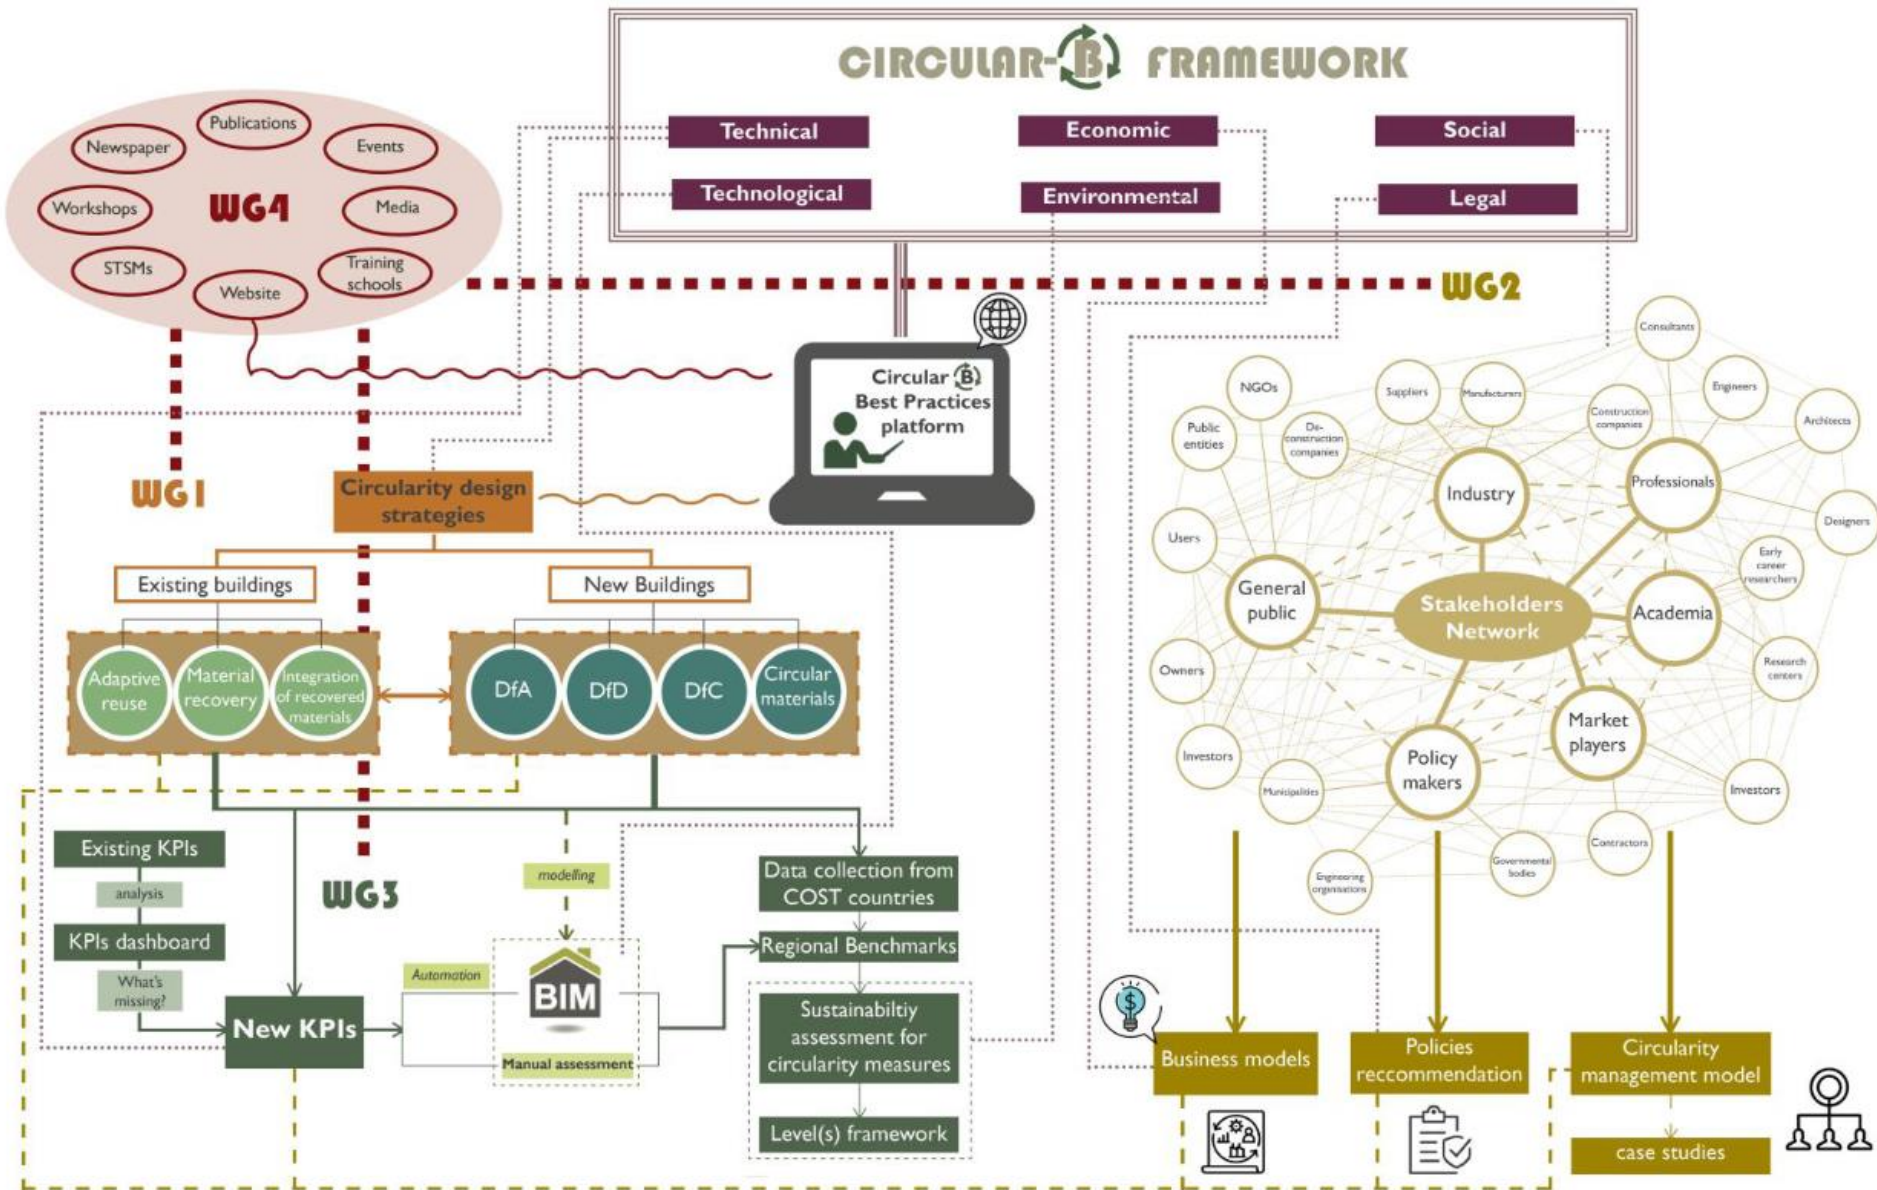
CIRCULAR-B FRAMEWORK

Technical
Economic
Social
Technological
Environmental
Legal

Newspaper
Publications
Events
Workshops
WG4
Media
STSMs
Training schools
Website

WG2

Circular B Best Practices platform

WG1

Circularity design strategies

Existing buildings
New Buildings

Adaptive reuse
Material recovery
Integration of recovered materials

DfA
DfD
DfC
Circular materials

Existing KPIs
analysis
KPIs dashboard
What's missing?
New KPIs

WG3

modelling
Automation
BIM
Manual assessment

Data collection from COST countries
Regional Benchmarks
Sustainabiltiy assessment for circularity measures
Level(s) framework

Consultants
Engineers
Architects
Designers
NGOs
Suppliers
Manufacturers
Construction companies
Public entities
De-construction companies
Industry
Professionals
Users
Early career researchers
General public
Stakeholders Network
Academia
Owners
Research centers
Market players
Investors
Policy makers
Municipalities
Investors
Contractors
Governmental bodies
Engineering organisations

Business models
Policies reccommendation
Circularity management model
case studies